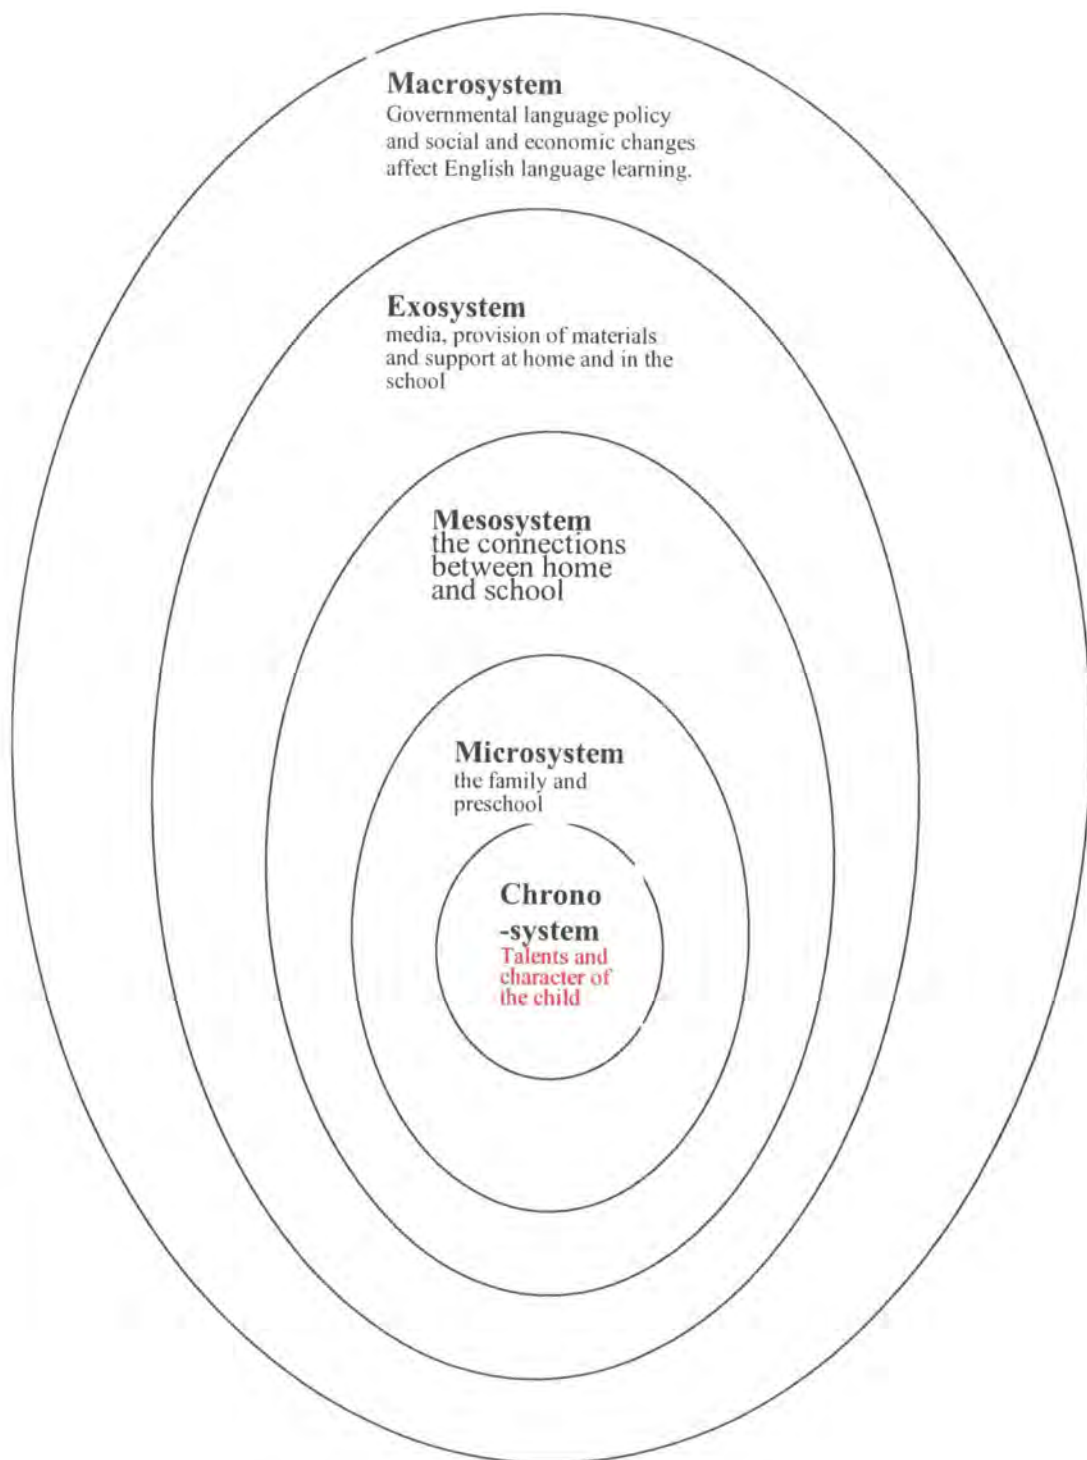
Macrosystem
Governmental language policy and social and economic changes affect English language learning.

Exosystem
media, provision of materials and support at home and in the school

Mesosystem
the connections between home and school

Microsystem
the family and preschool

Chrono
-system
Talents and character of the child